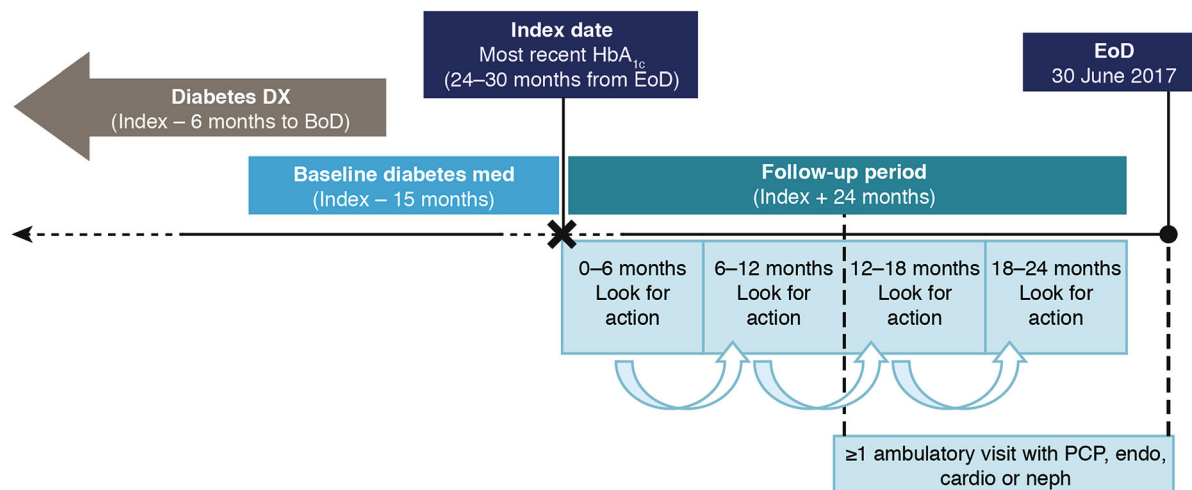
Index date
Most recent $HbA_{1c}$
(24–30 months from EoD)

EoD
30 June 2017

Diabetes DX
(Index – 6 months to BoD)

Baseline diabetes med
(Index – 15 months)

Follow-up period
(Index + 24 months)

0–6 months
Look for action

6–12 months
Look for action

12–18 months
Look for action

18–24 months
Look for action

≥1 ambulatory visit with PCP, endo, cardio or neph